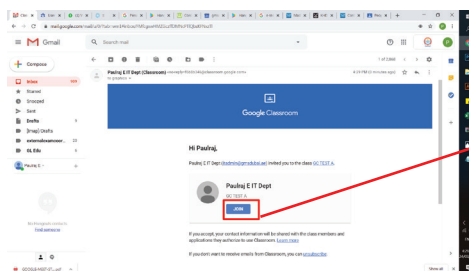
Gmail

Search mail

Compose

Inbox

Starred

Snoozed

Sent

Drafts

[Imap]/Drafts

Paulraj E IT Dept (Classroom)

1 of 2,666

Google Classroom

Hi Paulraj,

Paulraj E IT Dept invited you to the class GC TEST A.

Paulraj E IT Dept

GC TEST A

JOIN

If you accept, your contact information will be shared with the class members and applications they authorize to use Classroom. Learn more

If you don't want to receive emails from Classroom, you can unsubscribe.

Show all